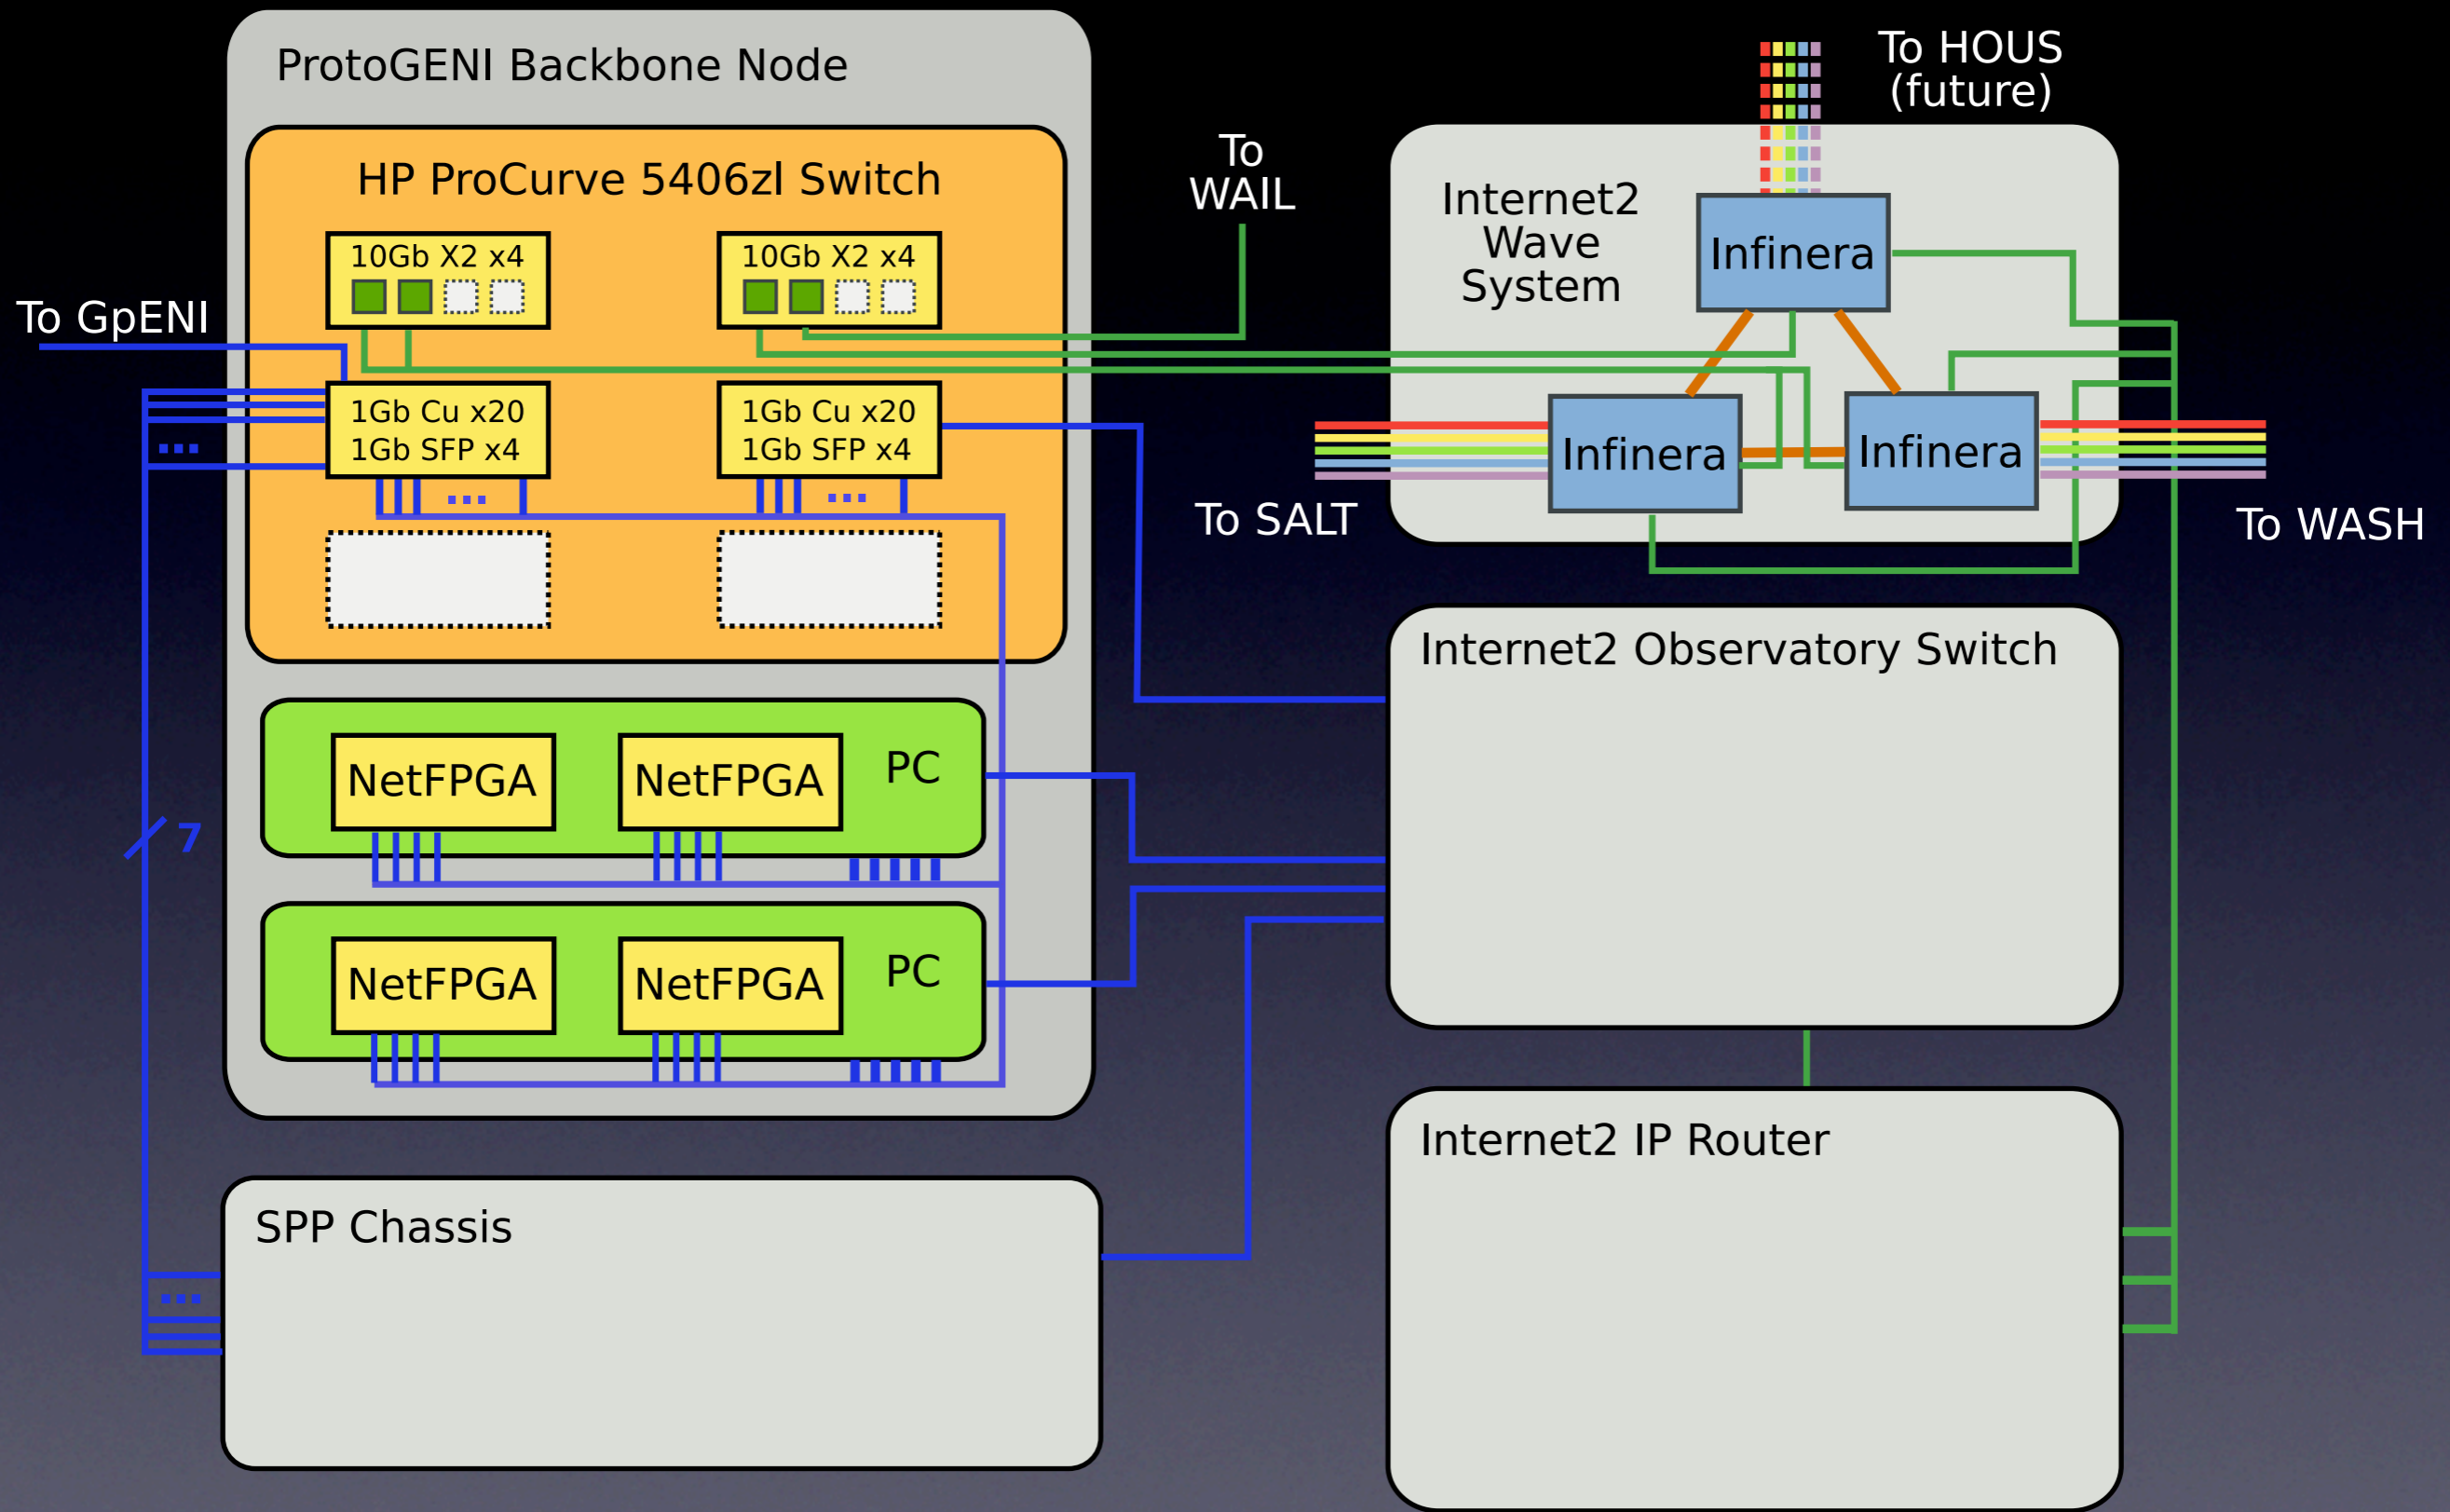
ProtoGENI Backbone Node

HP ProCurve 5406zl Switch

10Gb X2 x4

10Gb X2 x4

1Gb Cu x20
1Gb SFP x4

1Gb Cu x20
1Gb SFP x4

...

...

...

To GpENI

To WAIL

To HOUS
(future)

Internet2
Wave
System

Infinera

Infinera

Infinera

To SALT

To WASH

NetFPGA

NetFPGA

PC

NetFPGA

NetFPGA

PC

7

Internet2 Observatory Switch

Internet2 IP Router

SPP Chassis

...